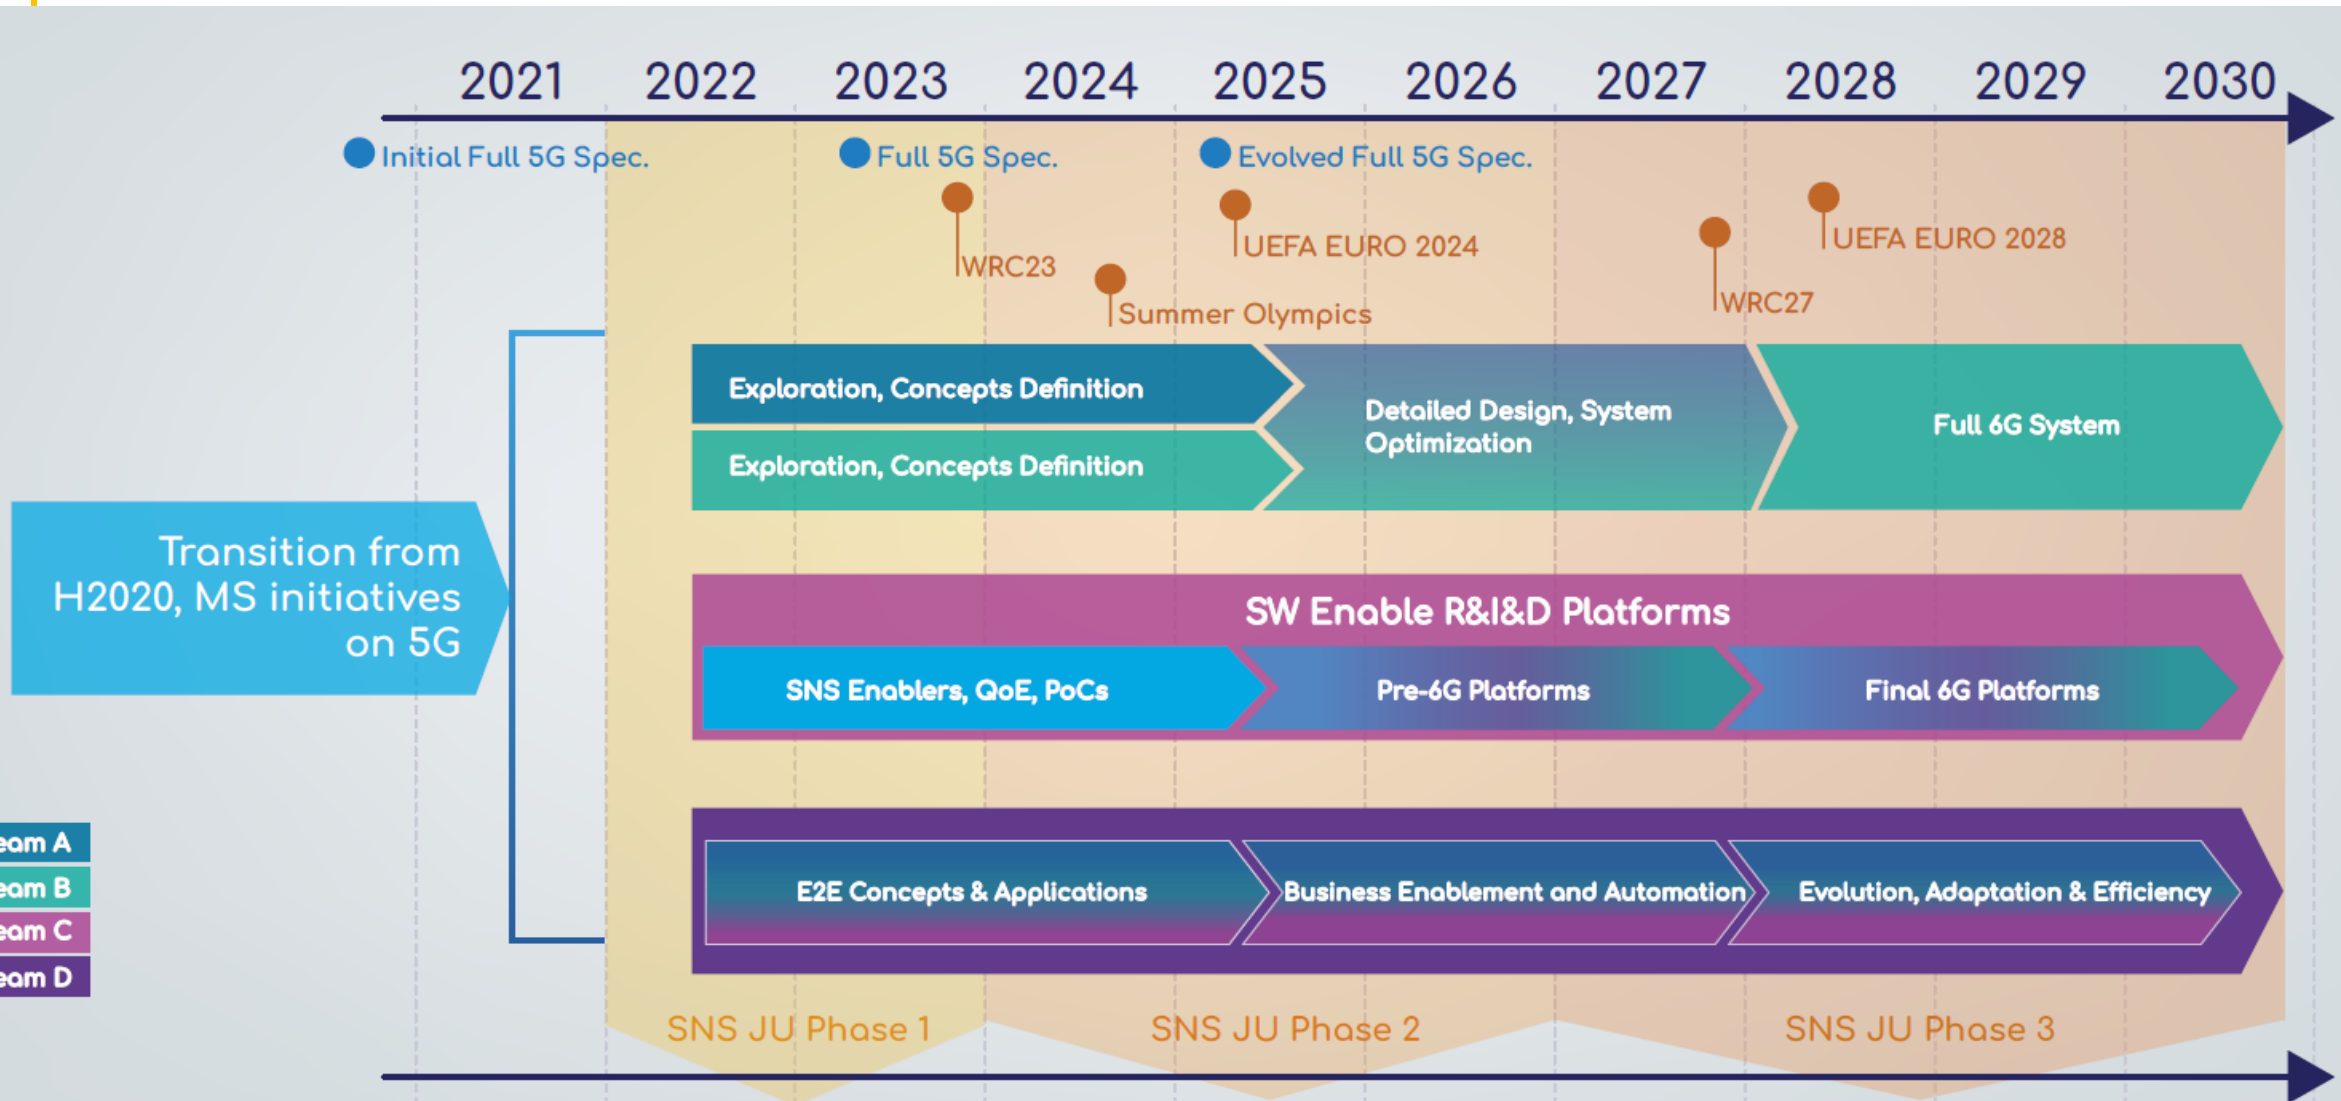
2021 2022 2023 2024 2025 2026 2027 2028 2029 2030

Initial Full 5G Spec.
Full 5G Spec.
Evolved Full 5G Spec.

WRC23
Summer Olympics
UEFA EURO 2024
WRC27
UEFA EURO 2028

Transition from H2020, MS initiatives on 5G

Exploration, Concepts Definition
Exploration, Concepts Definition
Detailed Design, System Optimization
Full 6G System

SW Enable R&I&D Platforms
SNS Enablers, QoE, PoCs
Pre-6G Platforms
Final 6G Platforms

E2E Concepts & Applications
Business Enablement and Automation
Evolution, Adaptation & Efficiency

eam A
eam B
eam C
eam D

SNS JU Phase 1
SNS JU Phase 2
SNS JU Phase 3